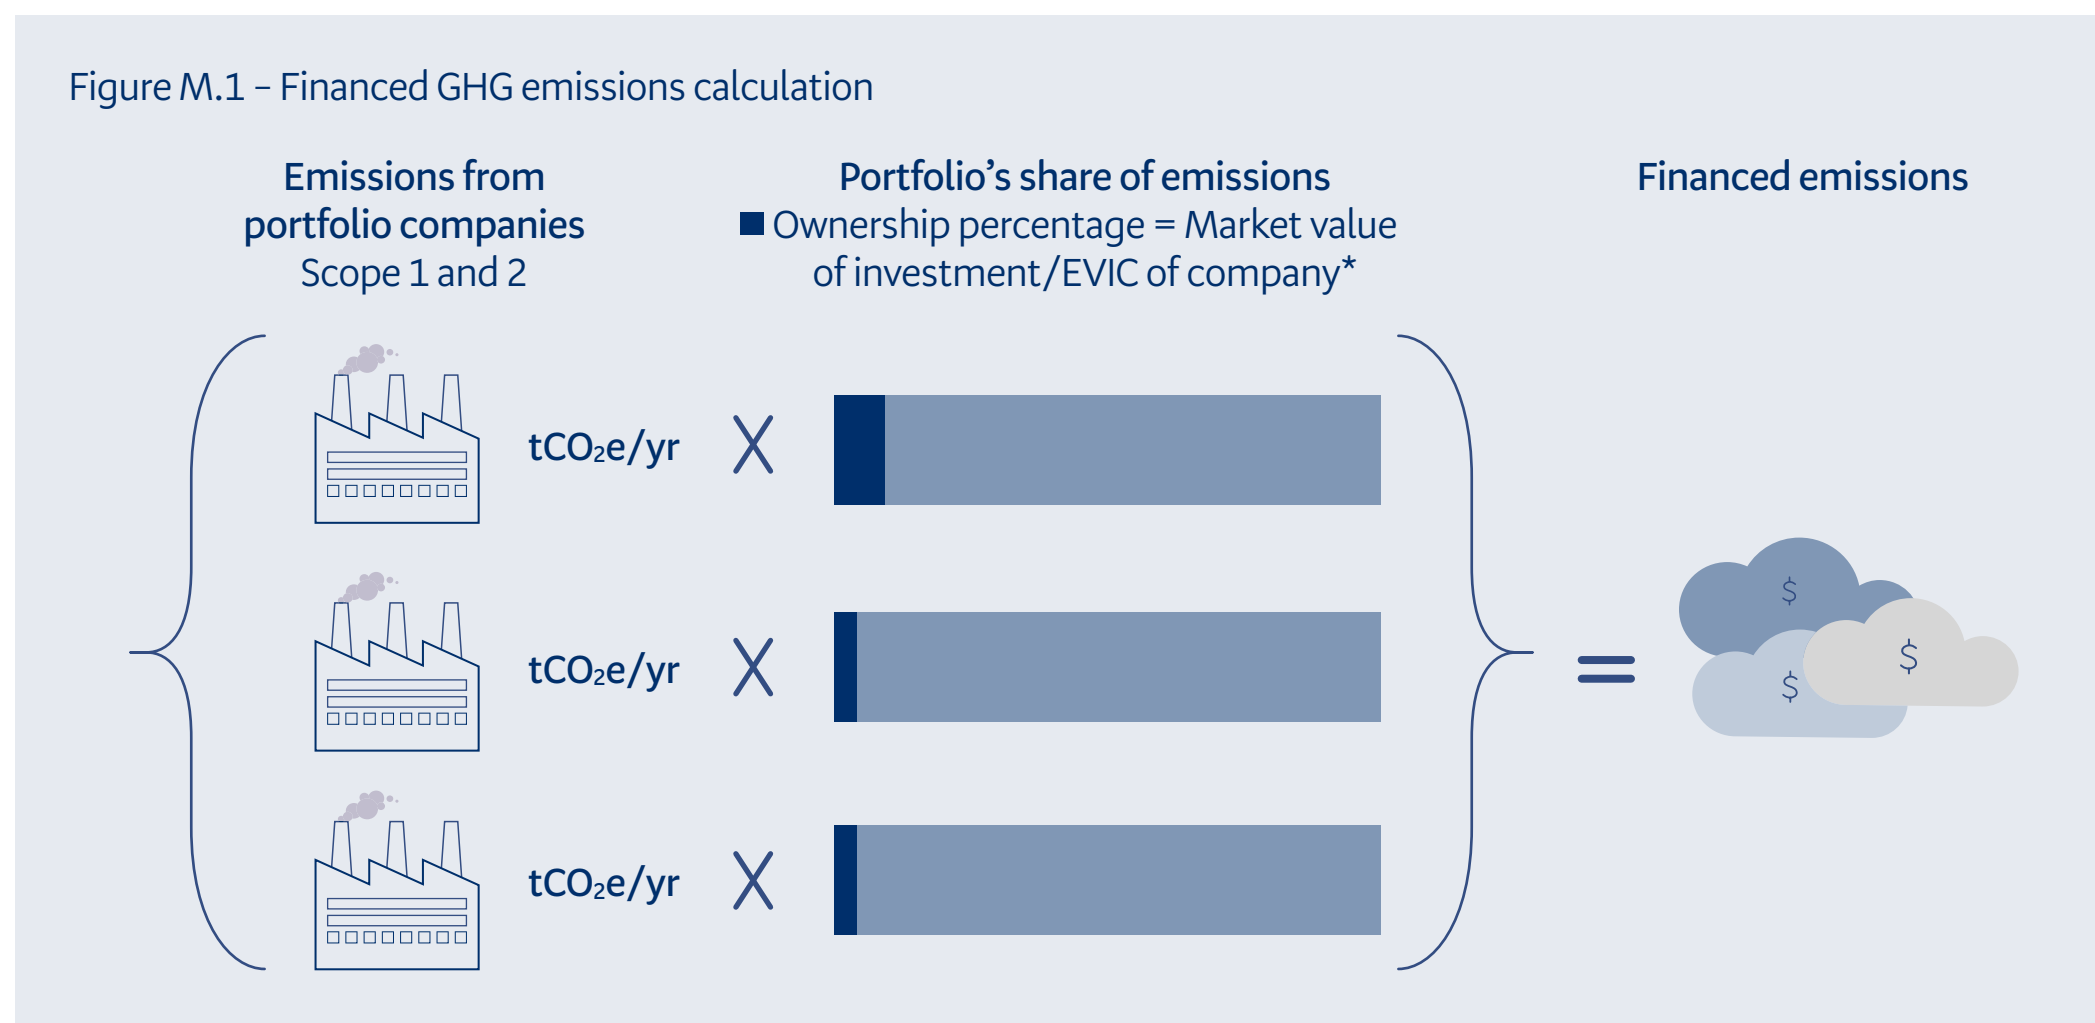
Figure M.1 – Financed GHG emissions calculation

Emissions from portfolio companies
Scope 1 and 2

Portfolio's share of emissions
■ Ownership percentage = Market value of investment/EVIC of company*

Financed emissions

$tCO_2e/yr$ X

$tCO_2e/yr$ X

$tCO_2e/yr$ X

=

$

$

$